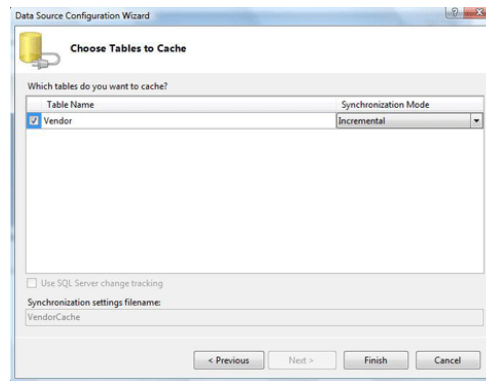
Data Source Configuration Wizard

?

X

Choose Tables to Cache

Which tables do you want to cache?

| Table Name | Synchronization Mode |
|---|---|
| Vendor | Incremental |

Use SQL Server change tracking

Synchronization settings filename:

VendorCache

< Previous

Next >

Finish

Cancel